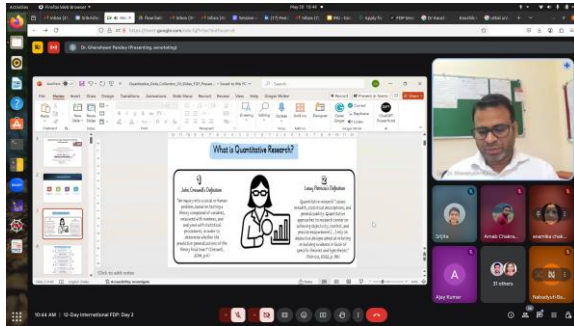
Activities Firefox Web Browser May 28 10:44

https://meet.google.com

Dr. Ghanshyam Pandey (Presenting, annotating)

Home Insert Draw Design Transitions Animations Slide Show Record Review View Help

What is Quantitative Research?

John Creswell's Definition

Leavy Patricia's Definition

"An inquiry into a social or human problem, based on testing a theory composed of variables, measured with numbers, and analyzed with statistical procedures, in order to determine whether the predictive generalizations of the theory hold true." (Creswell, 1994, p.2)

Quantitative research "values breadth, statistical descriptions, and generalizability. Quantitative approaches to research center on achieving objectivity, control, and precise measurement (...). Only an objective design aimed at reducing or isolating variables in favor of specific theories and hypotheses." (Patricia, 2016, p. 88)

Click to add notes

Srijita

Arnab Chakra...

anamika chak...

Ajay Kumar

31 others

Nabadyuti Ba...

10:44 AM | 12-Day International FDP: Day 2